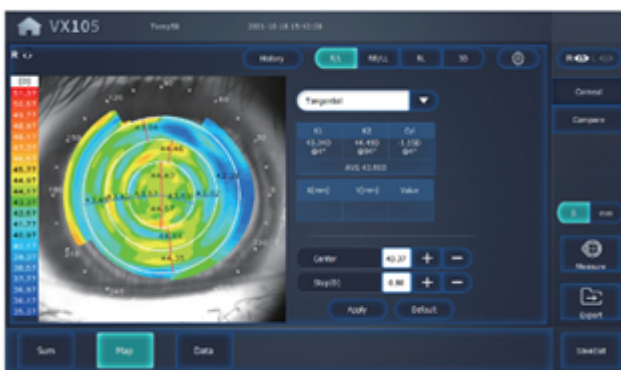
VX105 Tony56 2021-10-18 15:43:28

R

History R/L RR/LL RL 3D

R L

Corneal

Compare

Tangential

| K1 | K2 | Cyl |
|---|---|---|
| 43.34D @4° | 44.49D @94° | -1.15D @4° |

AVG 43.91D

| X(mm) | Y(mm) | Value |
|---|---|---|
| | | |

Center 43.37

Step(D) 0.50

Apply Default

D mm

Measure

Export

Sum Map Data

Save&Exit